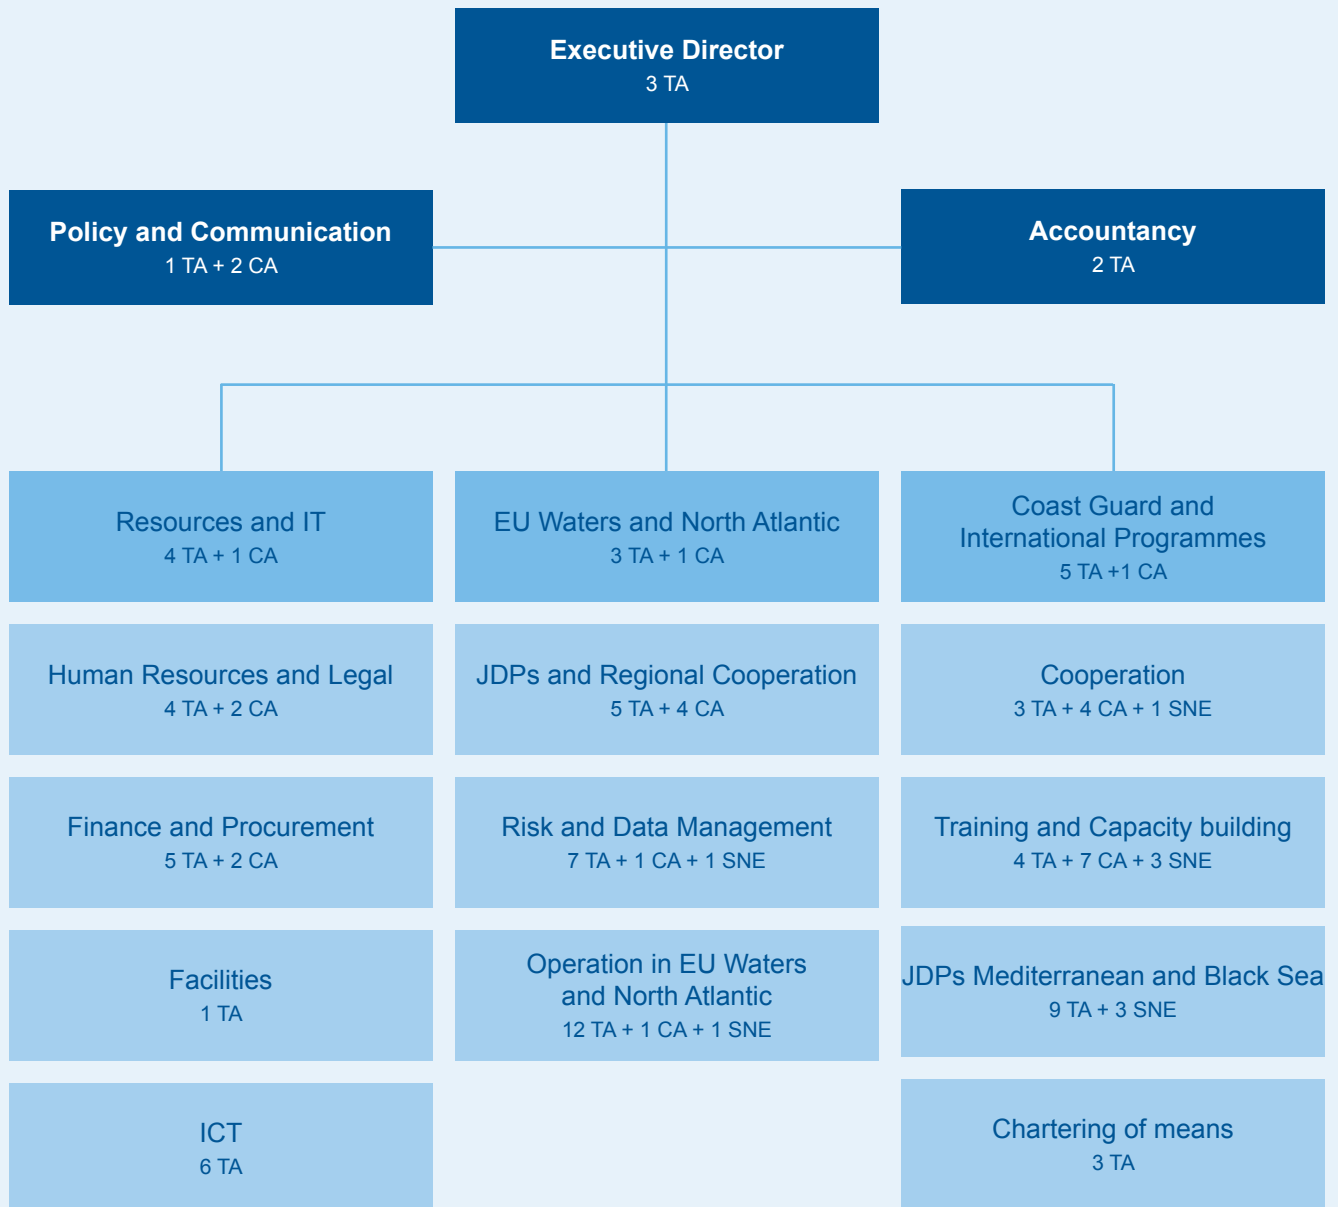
Executive Director
3 TA

Policy and Communication
1 TA + 2 CA

Accountancy
2 TA

Resources and IT
4 TA + 1 CA

Human Resources and Legal
4 TA + 2 CA

Finance and Procurement
5 TA + 2 CA

Facilities
1 TA

ICT
6 TA

EU Waters and North Atlantic
3 TA + 1 CA

JDPs and Regional Cooperation
5 TA + 4 CA

Risk and Data Management
7 TA + 1 CA + 1 SNE

Operation in EU Waters and North Atlantic
12 TA + 1 CA + 1 SNE

Coast Guard and International Programmes
5 TA +1 CA

Cooperation
3 TA + 4 CA + 1 SNE

Training and Capacity building
4 TA + 7 CA + 3 SNE

JDPs Mediterranean and Black Sea
9 TA + 3 SNE

Chartering of means
3 TA